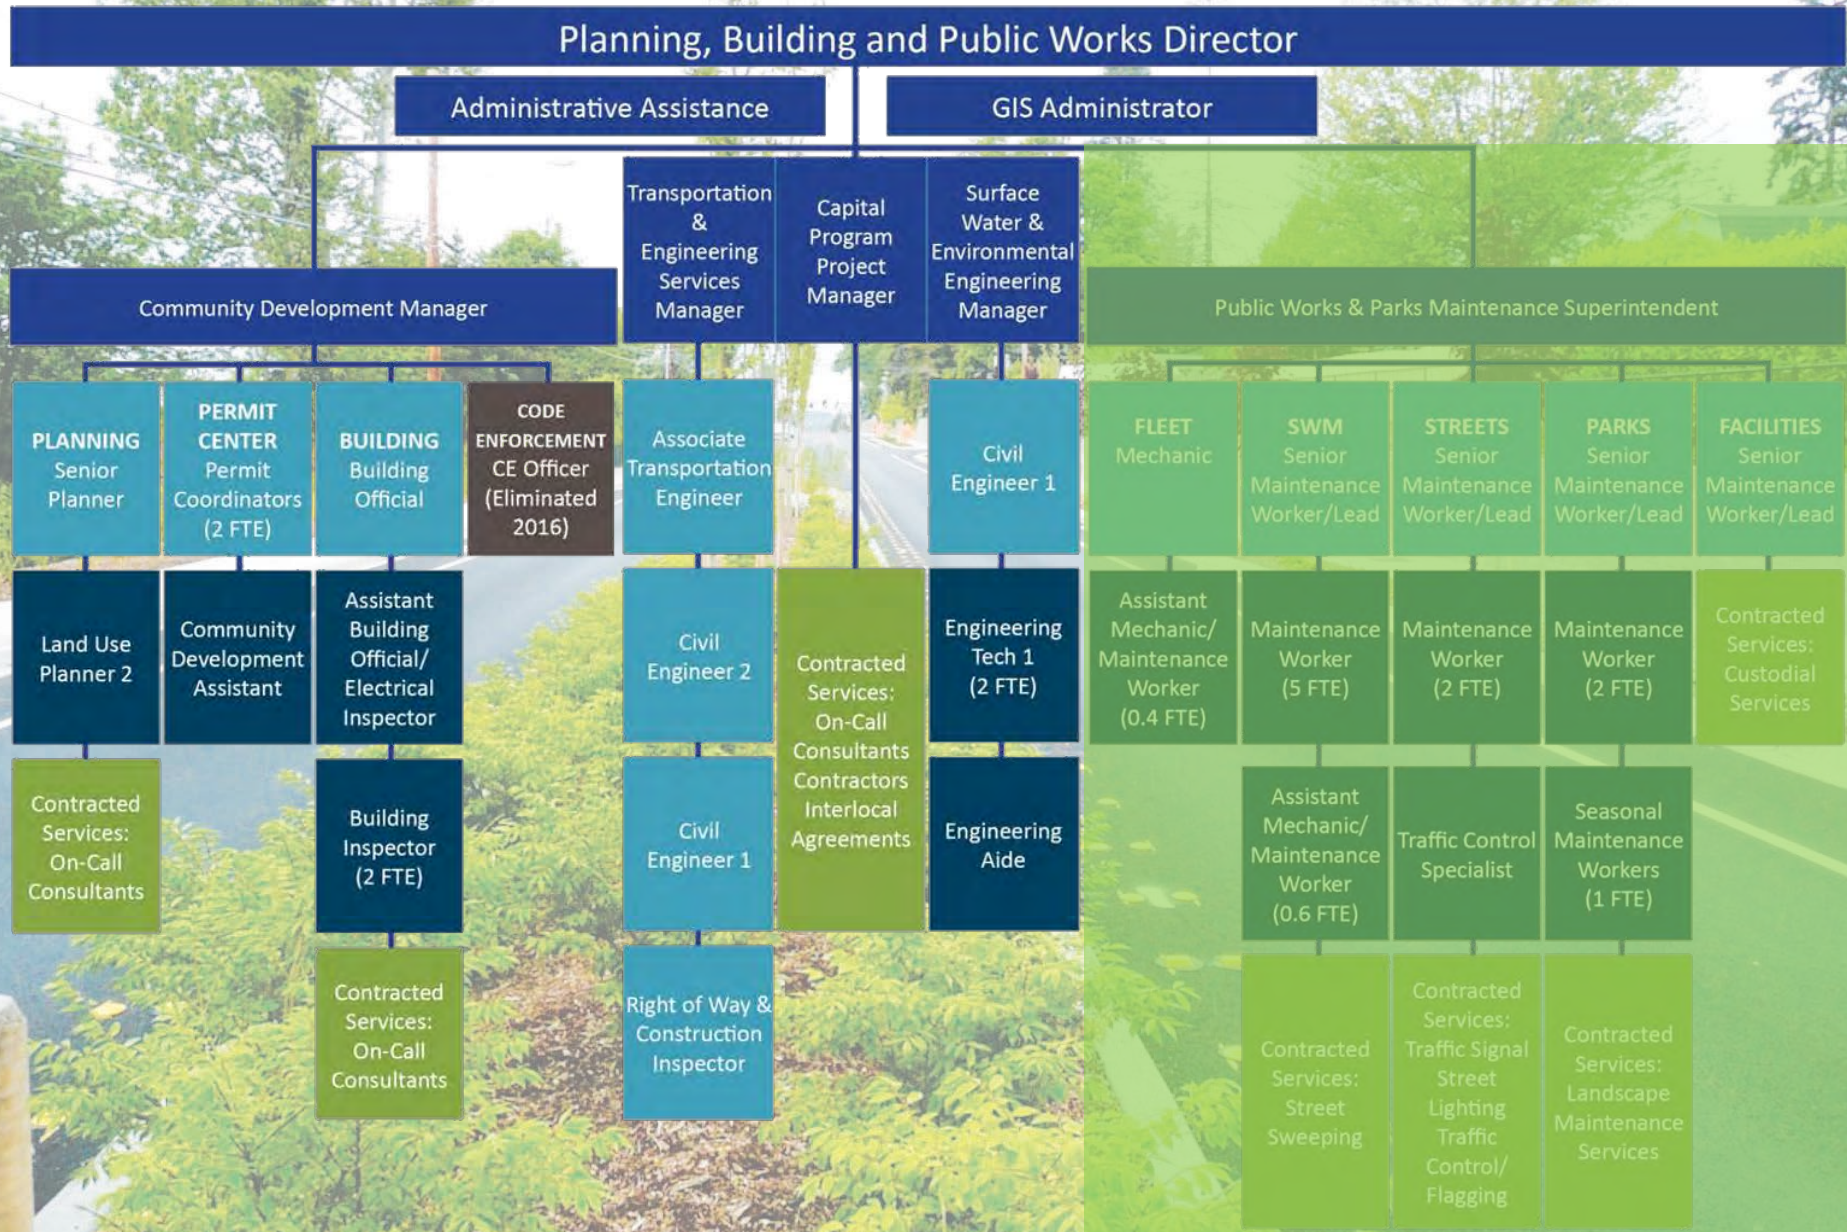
Planning, Building and Public Works Director

Administrative Assistance

GIS Administrator

Community Development Manager

Transportation & Engineering Services Manager

Capital Program Project Manager

Surface Water & Environmental Engineering Manager

Public Works & Parks Maintenance Superintendent

PLANNING Senior Planner

PERMIT CENTER Permit Coordinators (2 FTE)

BUILDING Building Official

CODE ENFORCEMENT CE Officer (Eliminated 2016)

Associate Transportation Engineer

Civil Engineer 1

FLEET Mechanic

SWM Senior Maintenance Worker/Lead

STREETS Senior Maintenance Worker/Lead

PARKS Senior Maintenance Worker/Lead

FACILITIES Senior Maintenance Worker/Lead

Land Use Planner 2

Community Development Assistant

Assistant Building Official/ Electrical Inspector

Civil Engineer 2

Contracted Services: On-Call Consultants Contractors Interlocal Agreements

Engineering Tech 1 (2 FTE)

Assistant Mechanic/ Maintenance Worker (0.4 FTE)

Maintenance Worker (5 FTE)

Maintenance Worker (2 FTE)

Maintenance Worker (2 FTE)

Contracted Services: Custodial Services

Contracted Services: On-Call Consultants

Building Inspector (2 FTE)

Civil Engineer 1

Engineering Aide

Assistant Mechanic/ Maintenance Worker (0.6 FTE)

Traffic Control Specialist

Seasonal Maintenance Workers (1 FTE)

Contracted Services: On-Call Consultants

Right of Way & Construction Inspector

Contracted Services: Street Sweeping

Contracted Services: Traffic Signal Street Lighting Traffic Control/ Flagging

Contracted Services: Landscape Maintenance Services